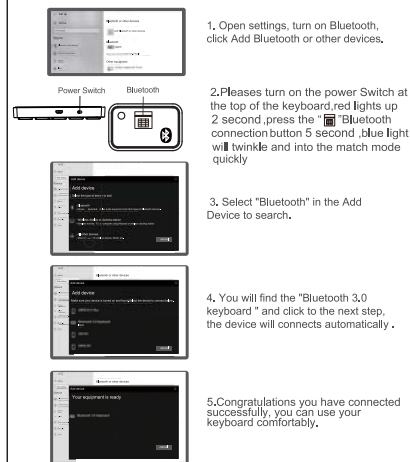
1. Open settings, turn on Bluetooth, click Add Bluetooth or other devices.

Power Switch

Bluetooth

2.Pleases turn on the power Switch at the top of the keyboard,red lights up 2 second ,press the "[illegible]"Bluetooth connection button 5 second ,blue light will twinkle and into the match mode quickly

Add device

3. Select "Bluetooth" in the Add Device to search.

Add device

4. You will find the "Bluetooth 3.0 keyboard " and click to the next step, the device will connects automatically .

Your equipment is ready

5.Congratulations you have connected successfully, you can use your keyboard comfortably.